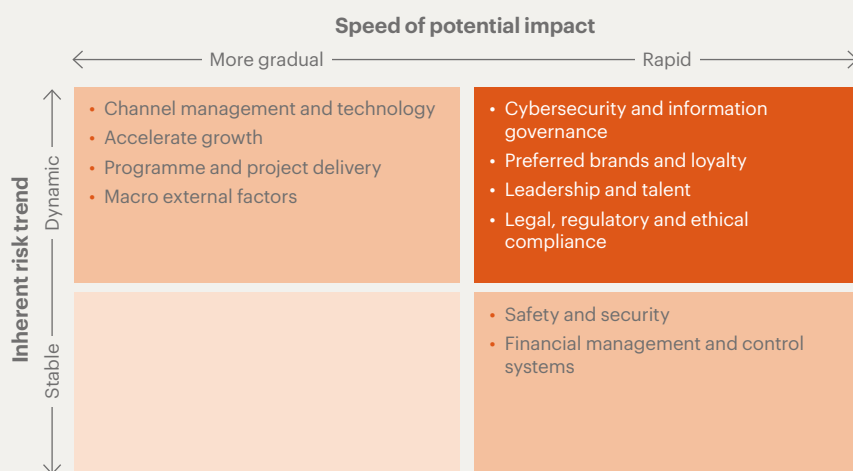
Speed of potential impact

More gradual

Rapid

Inherent risk trend

Dynamic

Stable

- Channel management and technology
- Accelerate growth
- Programme and project delivery
- Macro external factors

- Cybersecurity and information governance
- Preferred brands and loyalty
- Leadership and talent
- Legal, regulatory and ethical compliance

- Safety and security
- Financial management and control systems